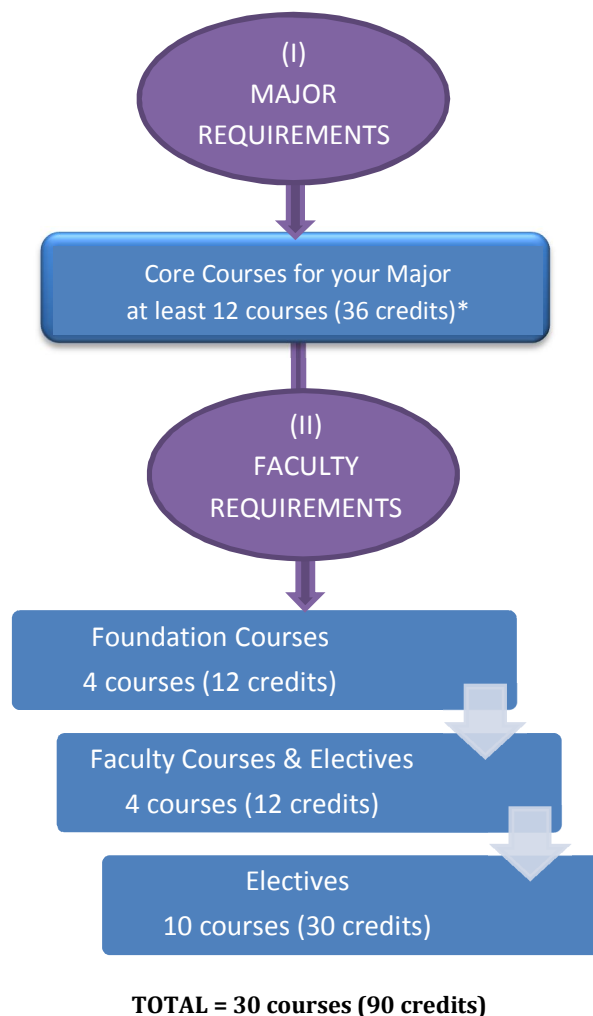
(I)
MAJOR
REQUIREMENTS

Core Courses for your Major
at least 12 courses (36 credits)*

(II)
FACULTY
REQUIREMENTS

Foundation Courses
4 courses (12 credits)

Faculty Courses & Electives
4 courses (12 credits)

Electives
10 courses (30 credits)

TOTAL = 30 courses (90 credits)